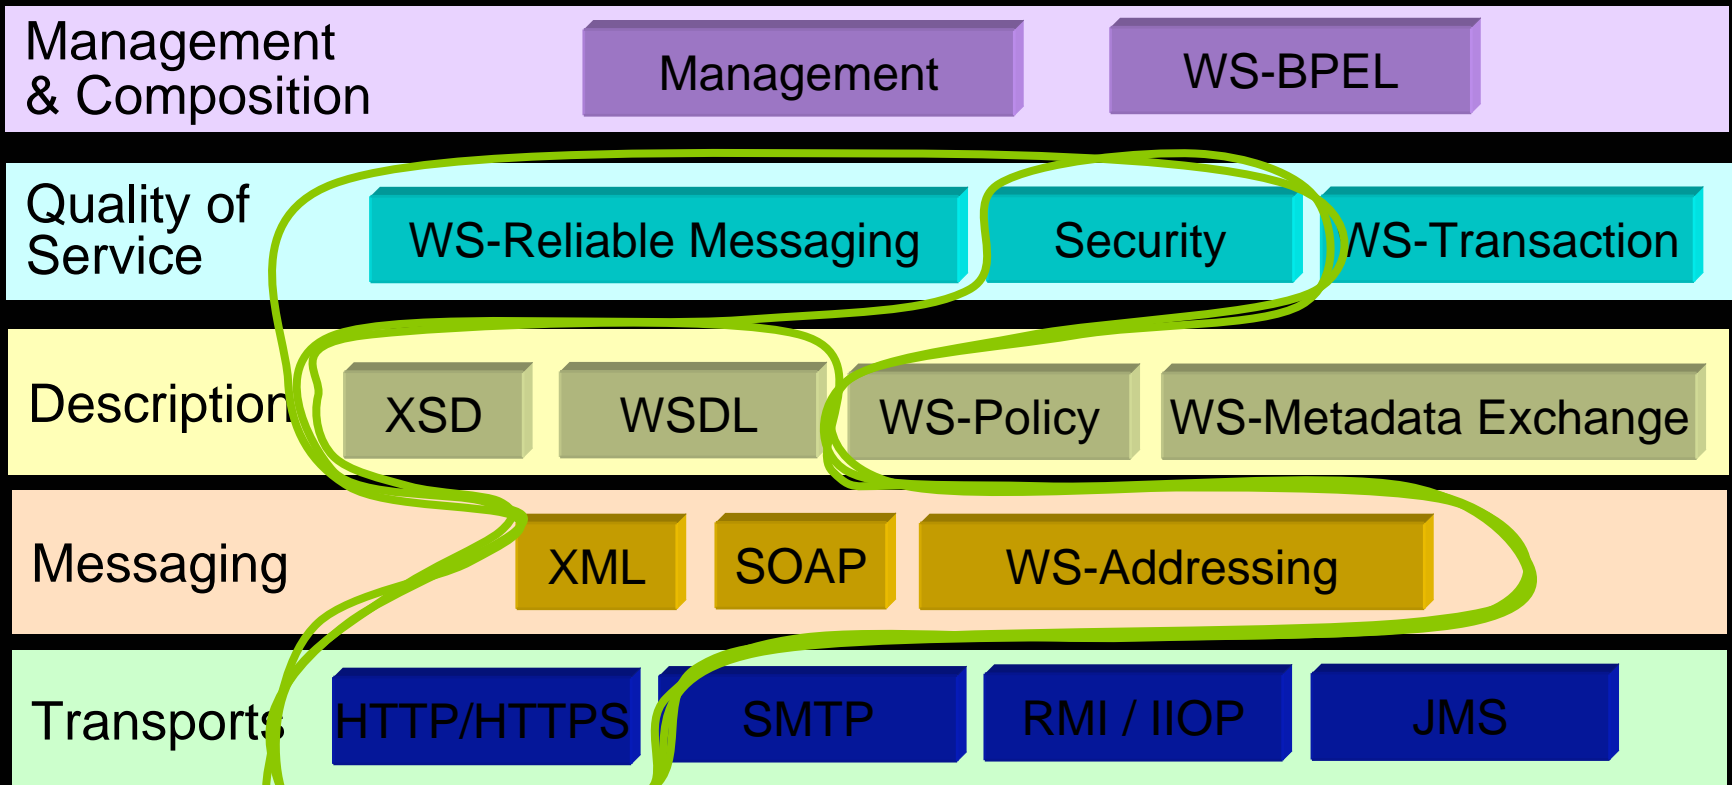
Management & Composition

Management

WS-BPEL

Quality of Service

WS-Reliable Messaging

Security

WS-Transaction

Description

XSD

WSDL

WS-Policy

WS-Metadata Exchange

Messaging

XML

SOAP

WS-Addressing

Transports

HTTP/HTTPS

SMTP

RMI / IIOP

JMS